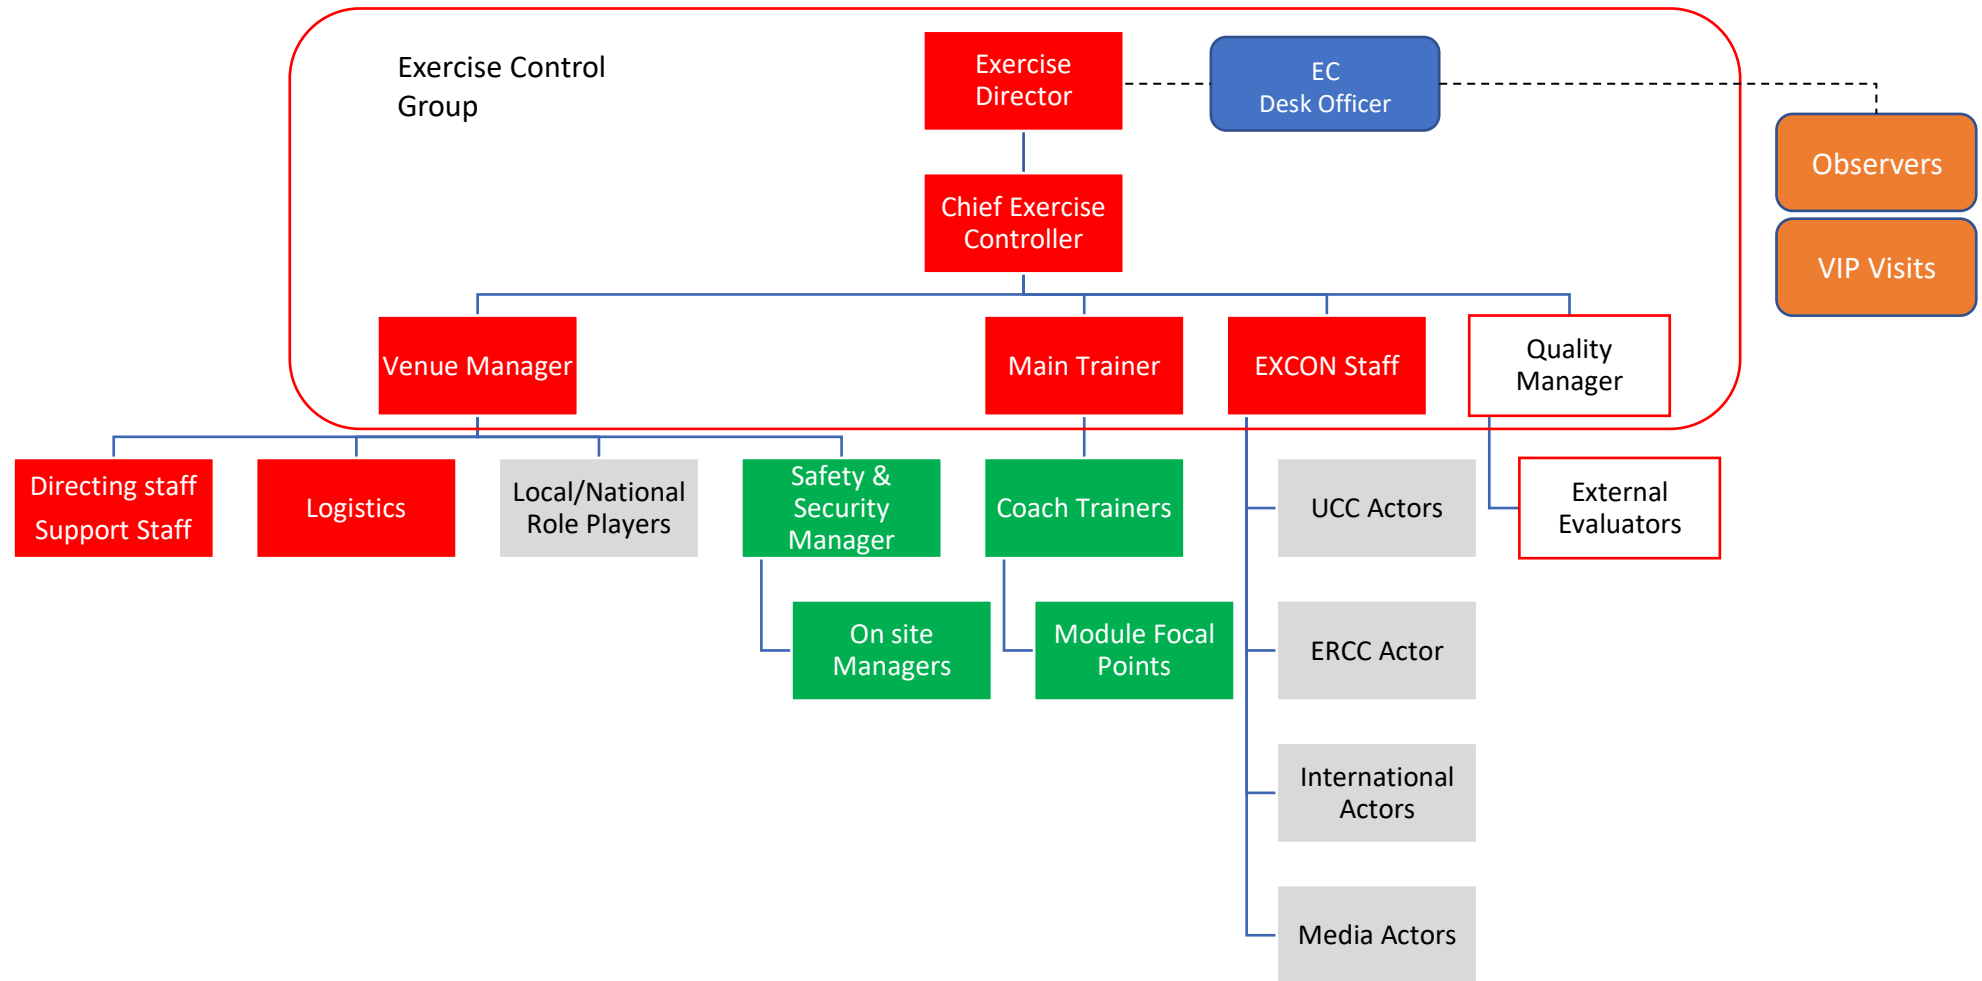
Exercise Control Group

Exercise Director

EC Desk Officer

Observers

VIP Visits

Chief Exercise Controller

Venue Manager

Main Trainer

EXCON Staff

Quality Manager

Directing staff Support Staff

Logistics

Local/National Role Players

Safety & Security Manager

Coach Trainers

UCC Actors

External Evaluators

On site Managers

Module Focal Points

ERCC Actor

International Actors

Media Actors